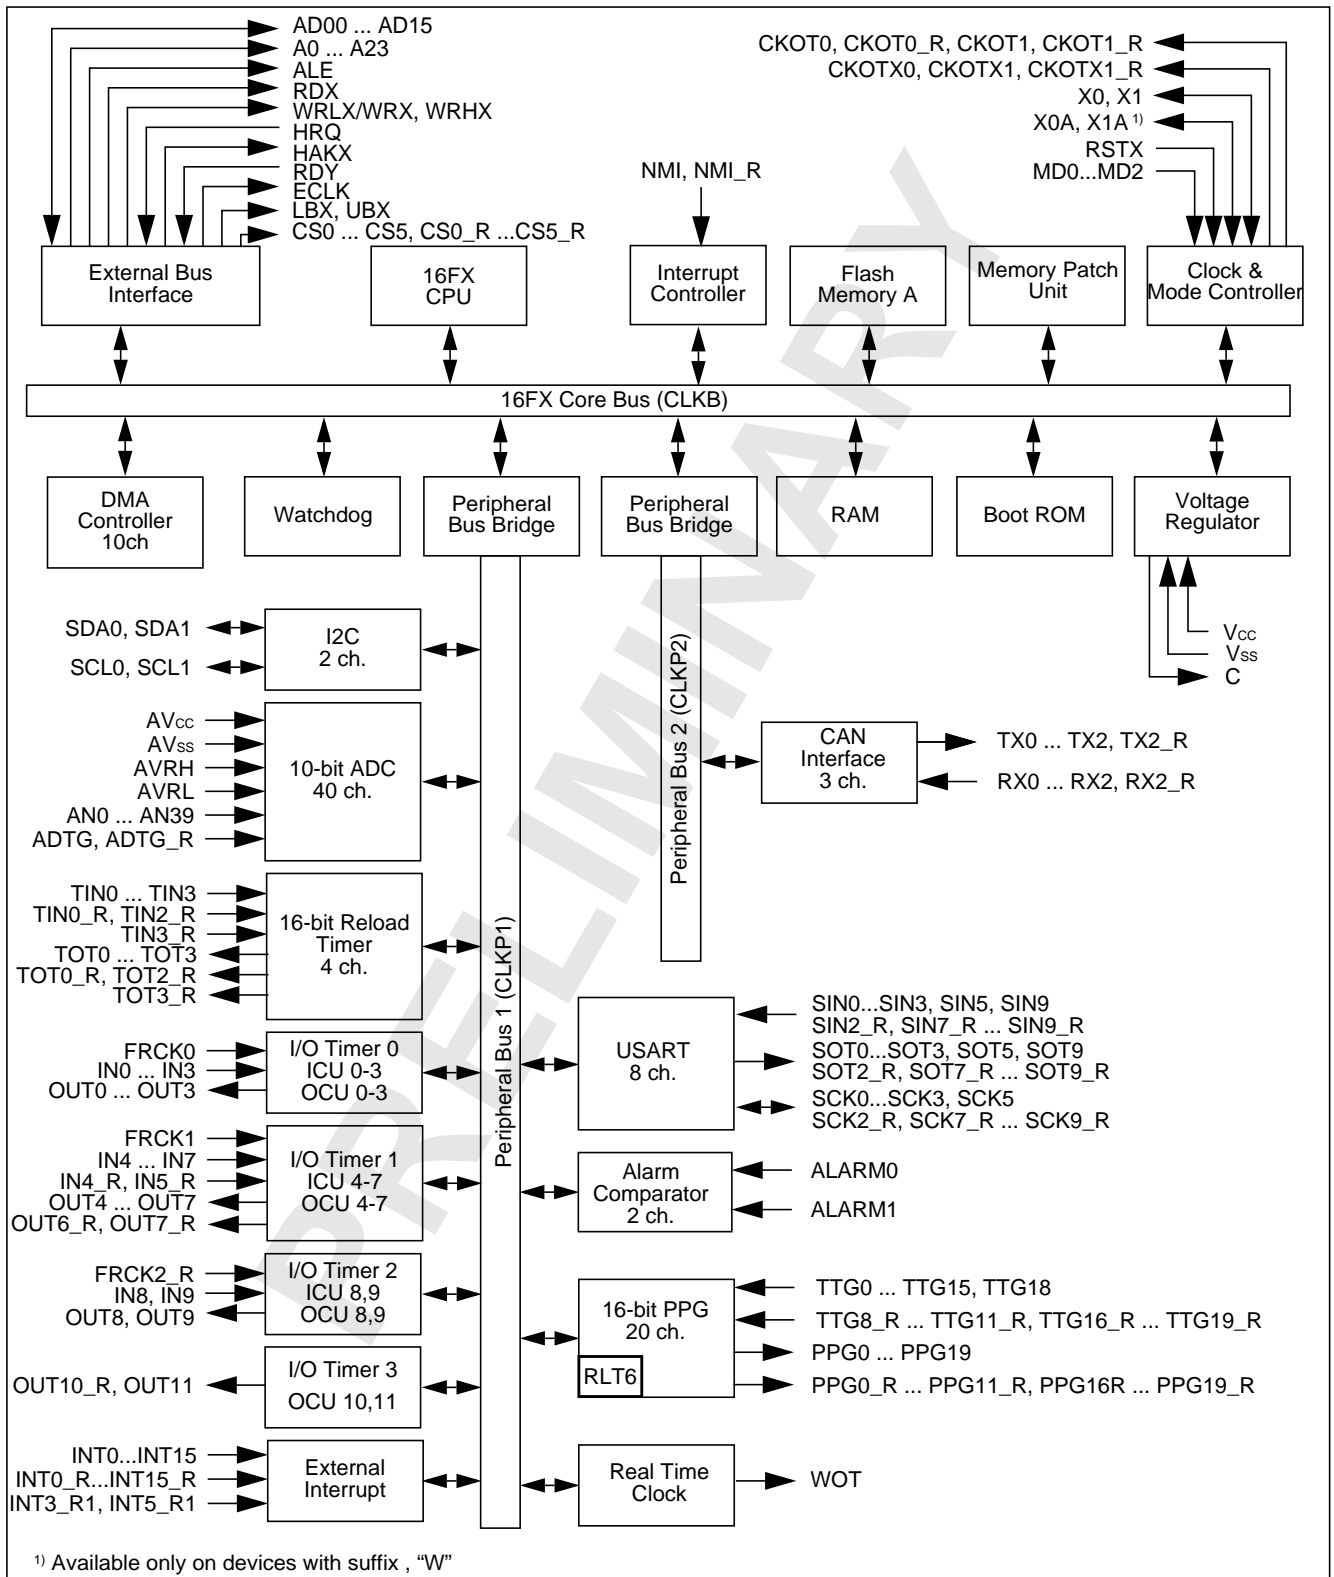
AD00 ... AD15
A0 ... A23
ALE
RDX
WRLX/WRX, WRHX
HRQ
HAKX
RDY
ECLK
LBX, UBX
CS0 ... CS5, CS0_R ...CS5_R

CKOT0, CKOT0_R, CKOT1, CKOT1_R
CKOTX0, CKOTX1, CKOTX1_R
X0, X1
X0A, X1A $^{1)}$
RSTX
MD0...MD2

NMI, NMI_R

External Bus Interface

16FX CPU

Interrupt Controller

Flash Memory A

Memory Patch Unit

Clock & Mode Controller

16FX Core Bus (CLKB)

DMA Controller 10ch

Watchdog

Peripheral Bus Bridge

Peripheral Bus Bridge

RAM

Boot ROM

Voltage Regulator

$V_{CC}$
$V_{SS}$
C

PRELIMINARY

SDA0, SDA1
SCL0, SCL1
I2C 2 ch.

Peripheral Bus 2 (CLKP2)

$AV_{CC}$
$AV_{SS}$
AVRH
AVRL
AN0 ... AN39
ADTG, ADTG_R
10-bit ADC 40 ch.

CAN Interface 3 ch.
TX0 ... TX2, TX2_R
RX0 ... RX2, RX2_R

TIN0 ... TIN3
TIN0_R, TIN2_R
TIN3_R
TOT0 ... TOT3
TOT0_R, TOT2_R
TOT3_R
16-bit Reload Timer 4 ch.

Peripheral Bus 1 (CLKP1)

USART 8 ch.
SIN0...SIN3, SIN5, SIN9
SIN2_R, SIN7_R ... SIN9_R
SOT0...SOT3, SOT5, SOT9
SOT2_R, SOT7_R ... SOT9_R
SCK0...SCK3, SCK5
SCK2_R, SCK7_R ... SCK9_R

FRCK0
IN0 ... IN3
OUT0 ... OUT3
I/O Timer 0 ICU 0-3 OCU 0-3

FRCK1
IN4 ... IN7
IN4_R, IN5_R
OUT4 ... OUT7
OUT6_R, OUT7_R
I/O Timer 1 ICU 4-7 OCU 4-7

Alarm Comparator 2 ch.
ALARM0
ALARM1

FRCK2_R
IN8, IN9
OUT8, OUT9
I/O Timer 2 ICU 8,9 OCU 8,9

16-bit PPG 20 ch.
RLT6
TTG0 ... TTG15, TTG18
TTG8_R ... TTG11_R, TTG16_R ... TTG19_R
PPG0 ... PPG19
PPG0_R ... PPG11_R, PPG16R ... PPG19_R

OUT10_R, OUT11
I/O Timer 3 OCU 10,11

INT0...INT15
INT0_R...INT15_R
INT3_R1, INT5_R1
External Interrupt

Real Time Clock
WOT

$^{1)}$ Available only on devices with suffix , “W”